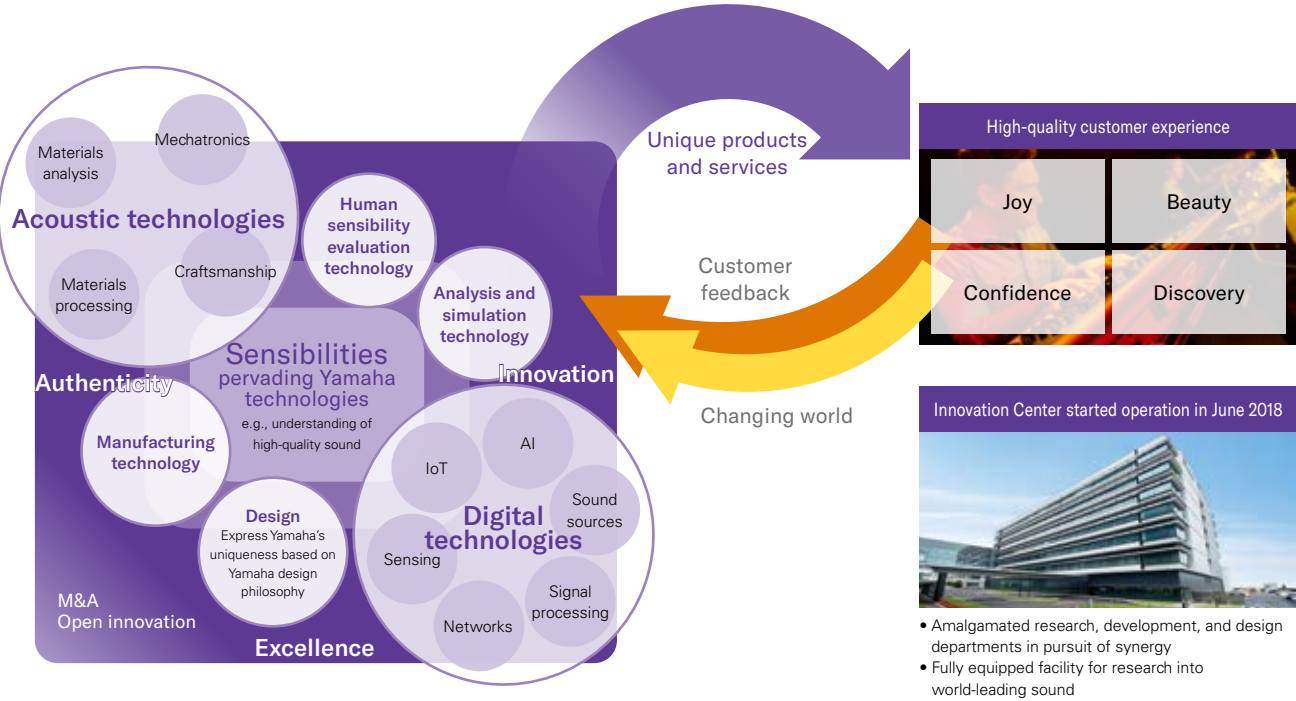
Materials analysis

Mechatronics

Acoustic technologies

Materials processing

Craftsmanship

Human sensibility evaluation technology

Analysis and simulation technology

Sensibilities pervading Yamaha technologies
e.g., understanding of high-quality sound

Authenticity

Innovation

Manufacturing technology

Design
Express Yamaha's uniqueness based on Yamaha design philosophy

IoT

AI

Sound sources

Digital technologies

Sensing

Signal processing

Networks

M&A
Open innovation

Excellence

Unique products and services

Customer feedback

Changing world

High-quality customer experience

| Joy | Beauty |
|---|---|
| Confidence | Discovery |

Innovation Center started operation in June 2018

• Amalgamated research, development, and design departments in pursuit of synergy
• Fully equipped facility for research into world-leading sound